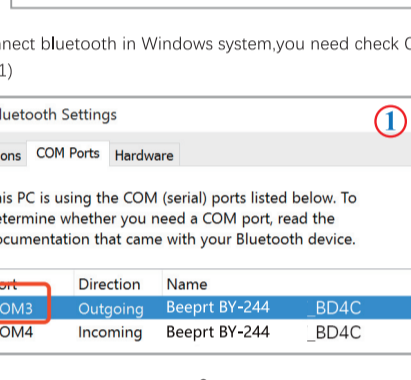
nnect bluetooth in Windows system,you need check C
1)

Bluetooth Settings

ons | COM Ports | Hardware

his PC is using the COM (serial) ports listed below. To etermine whether you need a COM port, read the ocumentation that came with your Bluetooth device.

①

| ort | Direction | Name |
|---|---|---|
| OM3 | Outgoing | Beeprt BY-244 _BD4C |
| OM4 | Incoming | Beeprt BY-244 _BD4C |